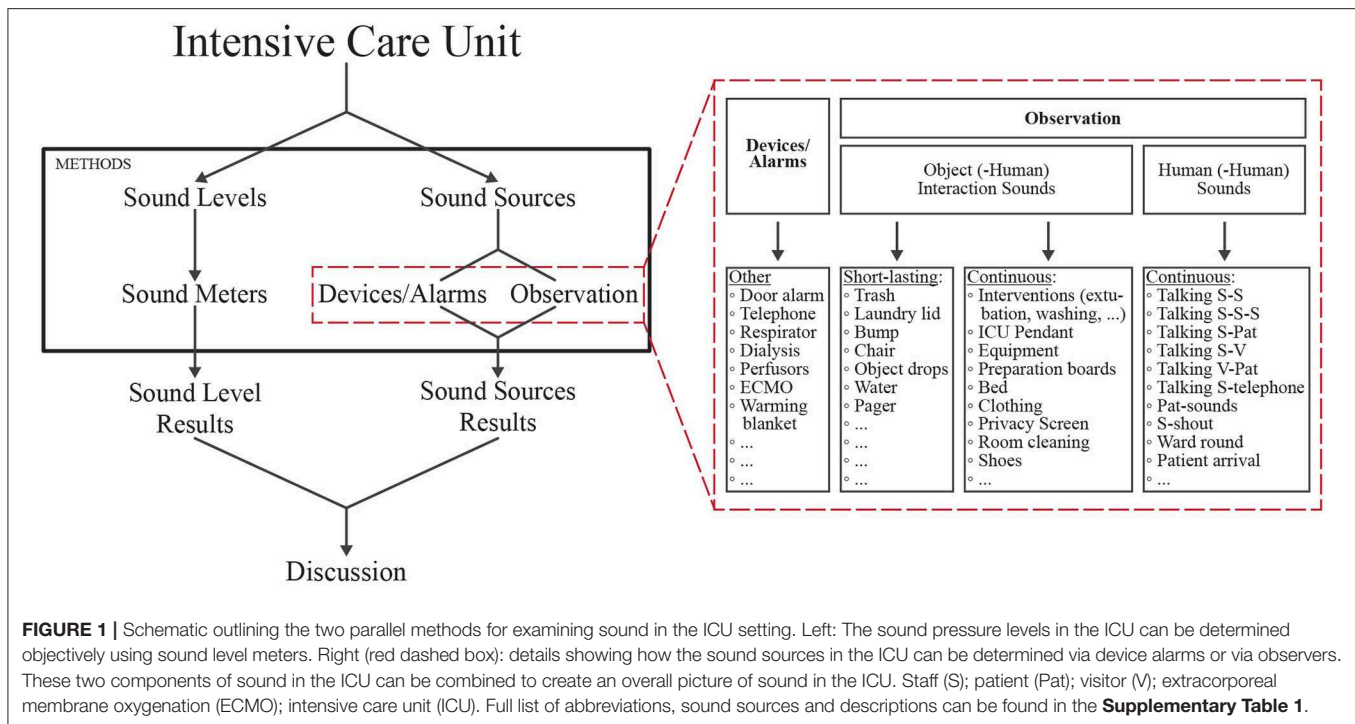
Intensive Care Unit

METHODS

Sound Levels

Sound Sources

Sound Meters

Devices/Alarms Observation

Sound Level Results

Sound Sources Results

Discussion

Devices/ Alarms

Observation

Object (-Human) Interaction Sounds

Human (-Human) Sounds

Other
◦ Door alarm
◦ Telephone
◦ Respirator
◦ Dialysis
◦ Perfusors
◦ ECMO
◦ Warming blanket
◦ ...
◦ ...
◦ ...

Short-lasting:
◦ Trash
◦ Laundry lid
◦ Bump
◦ Chair
◦ Object drops
◦ Water
◦ Pager
◦ ...
◦ ...
◦ ...
◦ ...

Continuous:
◦ Interventions (extubation, washing, ...)
◦ ICU Pendant
◦ Equipment
◦ Preparation boards
◦ Bed
◦ Clothing
◦ Privacy Screen
◦ Room cleaning
◦ Shoes
◦ ...

Continuous:
◦ Talking S-S
◦ Talking S-S-S
◦ Talking S-Pat
◦ Talking S-V
◦ Talking V-Pat
◦ Talking S-telephone
◦ Pat-sounds
◦ S-shout
◦ Ward round
◦ Patient arrival
◦ ...

**FIGURE 1 |** Schematic outlining the two parallel methods for examining sound in the ICU setting. Left: The sound pressure levels in the ICU can be determined objectively using sound level meters. Right (red dashed box): details showing how the sound sources in the ICU can be determined via device alarms or via observers. These two components of sound in the ICU can be combined to create an overall picture of sound in the ICU. Staff (S); patient (Pat); visitor (V); extracorporeal membrane oxygenation (ECMO); intensive care unit (ICU). Full list of abbreviations, sound sources and descriptions can be found in the **Supplementary Table 1**.